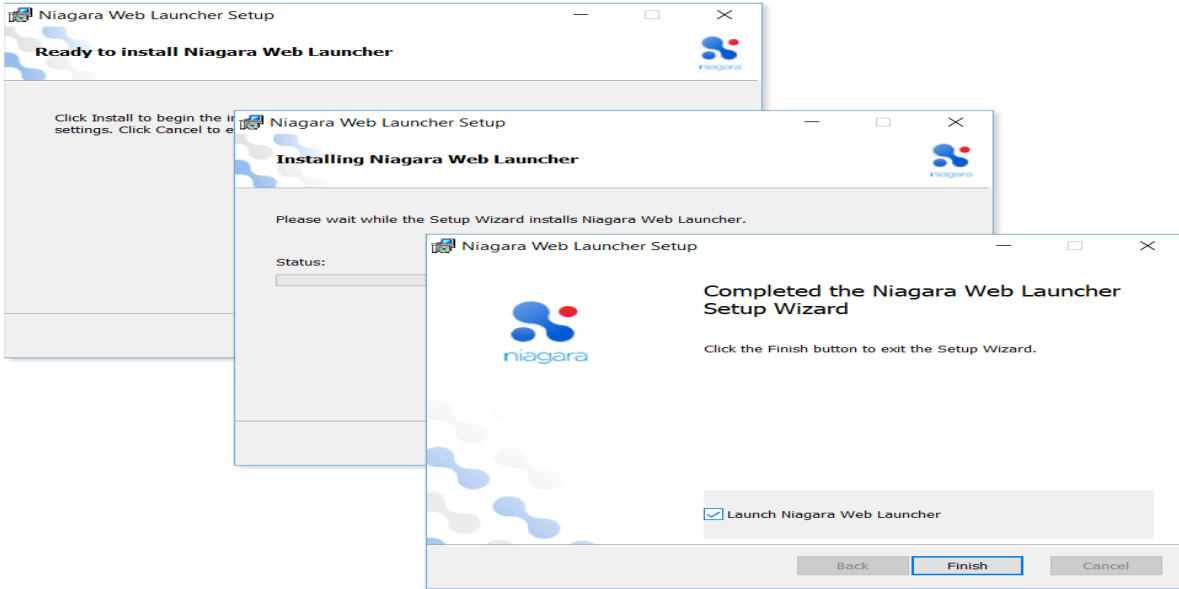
Niagara Web Launcher Setup

Ready to install Niagara Web Launcher

niagara

Click Install to begin the i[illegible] settings. Click Cancel to e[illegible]

Niagara Web Launcher Setup

Installing Niagara Web Launcher

niagara

Please wait while the Setup Wizard installs Niagara Web Launcher.

Status:

Niagara Web Launcher Setup

niagara

Completed the Niagara Web Launcher Setup Wizard

Click the Finish button to exit the Setup Wizard.

Launch Niagara Web Launcher

Back

Finish

Cancel